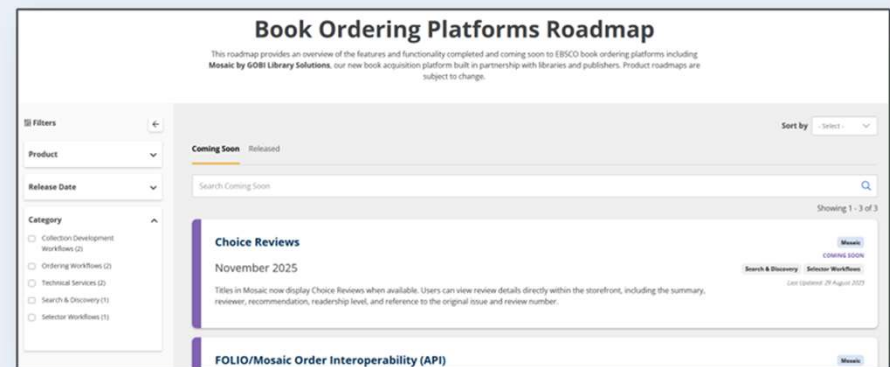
Book Ordering Platforms Roadmap

This roadmap provides an overview of the features and functionality completed and coming soon to EBSCO book ordering platforms including **Mosaic by GOBI Library Solutions**, our new book acquisition platform built in partnership with libraries and publishers. Product roadmaps are subject to change.

Filters

Product

Release Date

Category

Collection Development Workflows (2)

Ordering Workflows (2)

Technical Services (2)

Search & Discovery (1)

Selector Workflows (1)

Sort by - Select -

Coming Soon Released

Search Coming Soon

Showing 1 - 3 of 3

Choice Reviews

Mosaic

COMING SOON

November 2025

Search & Discovery Selector Workflows

Last Updated: 29 August 2025

Titles in Mosaic now display Choice Reviews when available. Users can view review details directly within the storefront, including the summary, reviewer, recommendation, readership level, and reference to the original issue and review number.

FOLIO/Mosaic Order Interoperability (API)

Mosaic